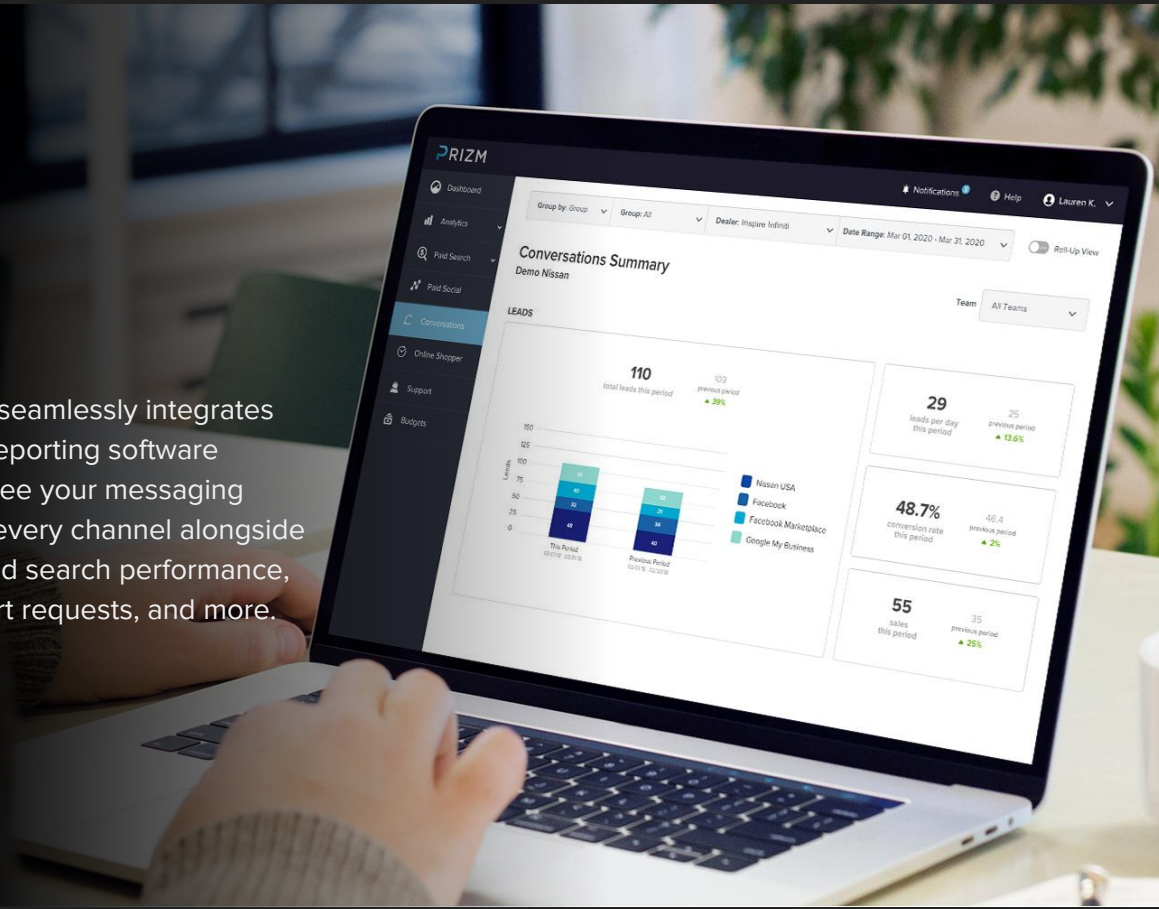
seamlessly integrates
eporting software
ee your messaging
every channel alongside
d search performance,
t requests, and more.

PRIZM

Dashboard
Analytics
Paid Search
Paid Social
Conversations
Online Shopper
Support
Budgets

Notifications
Help
Lauren K.

Group by: Group
Group: All
Dealer: Inspire Infiniti
Date Range: Mar 01, 2020 - Mar 31, 2020
Roll-Up View

Conversations Summary
Demo Nissan

Team
All Teams

LEADS

110
total leads this period
103
previous period
▲ 39%

150
125
100
75
50
25
0
Leads

This Period
Previous Period

Nissan USA
Facebook
Facebook Marketplace
Google My Business

29
leads per day this period
25
previous period
▲ 13.6%

48.7%
conversion rate this period
46.4
previous period
▲ 2%

55
sales this period
35
previous period
▲ 25%